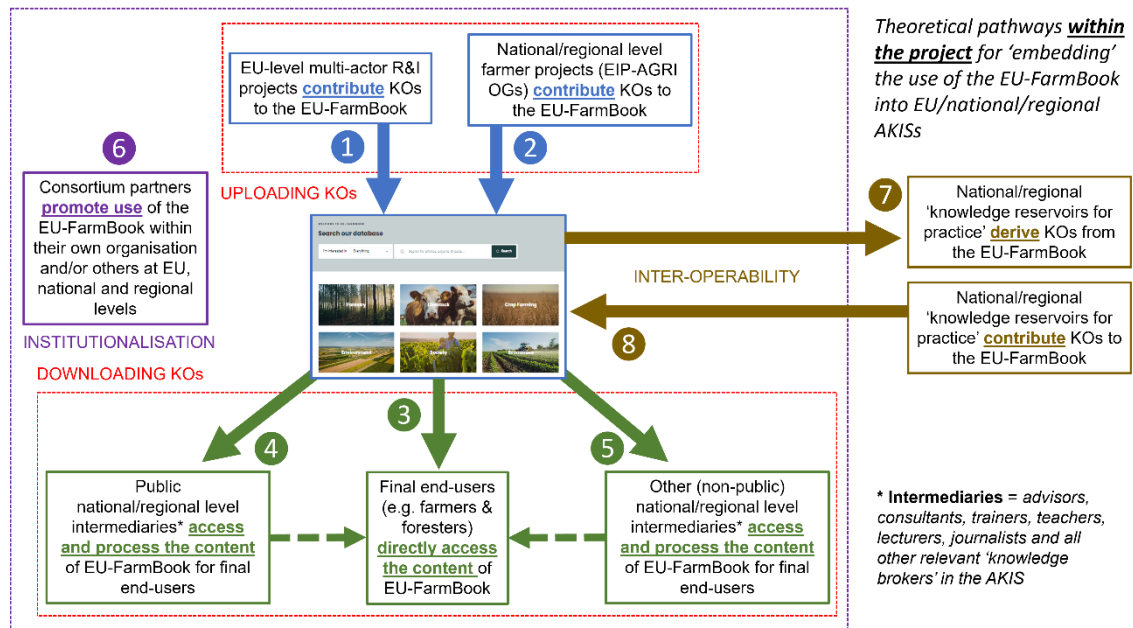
EU-level multi-actor R&I projects **contribute** KOs to the EU-FarmBook

National/regional level farmer projects (EIP-AGRI OGs) **contribute** KOs to the EU-FarmBook

1

2

*Theoretical pathways **within the project** for 'embedding' the use of the EU-FarmBook into EU/national/regional AKISs*

6

Consortium partners **promote use** of the EU-FarmBook within their own organisation and/or others at EU, national and regional levels

INSTITUTIONALISATION

UPLOADING KOs

Search our database

Search

Forestry

Livestock

Crop Farming

Environment

Society

Economics

7

National/regional 'knowledge reservoirs for practice' **derive** KOs from the EU-FarmBook

INTER-OPERABILITY

8

National/regional 'knowledge reservoirs for practice' **contribute** KOs to the EU-FarmBook

DOWNLOADING KOs

3

4

5

Public national/regional level intermediaries* **access and process the content** of EU-FarmBook for final end-users

Final end-users (e.g. farmers & foresters) **directly access the content** of EU-FarmBook

Other (non-public) national/regional level intermediaries* **access and process the content** of EU-FarmBook for final end-users

**\* Intermediaries** = *advisors, consultants, trainers, teachers, lecturers, journalists and all other relevant 'knowledge brokers' in the AKIS*